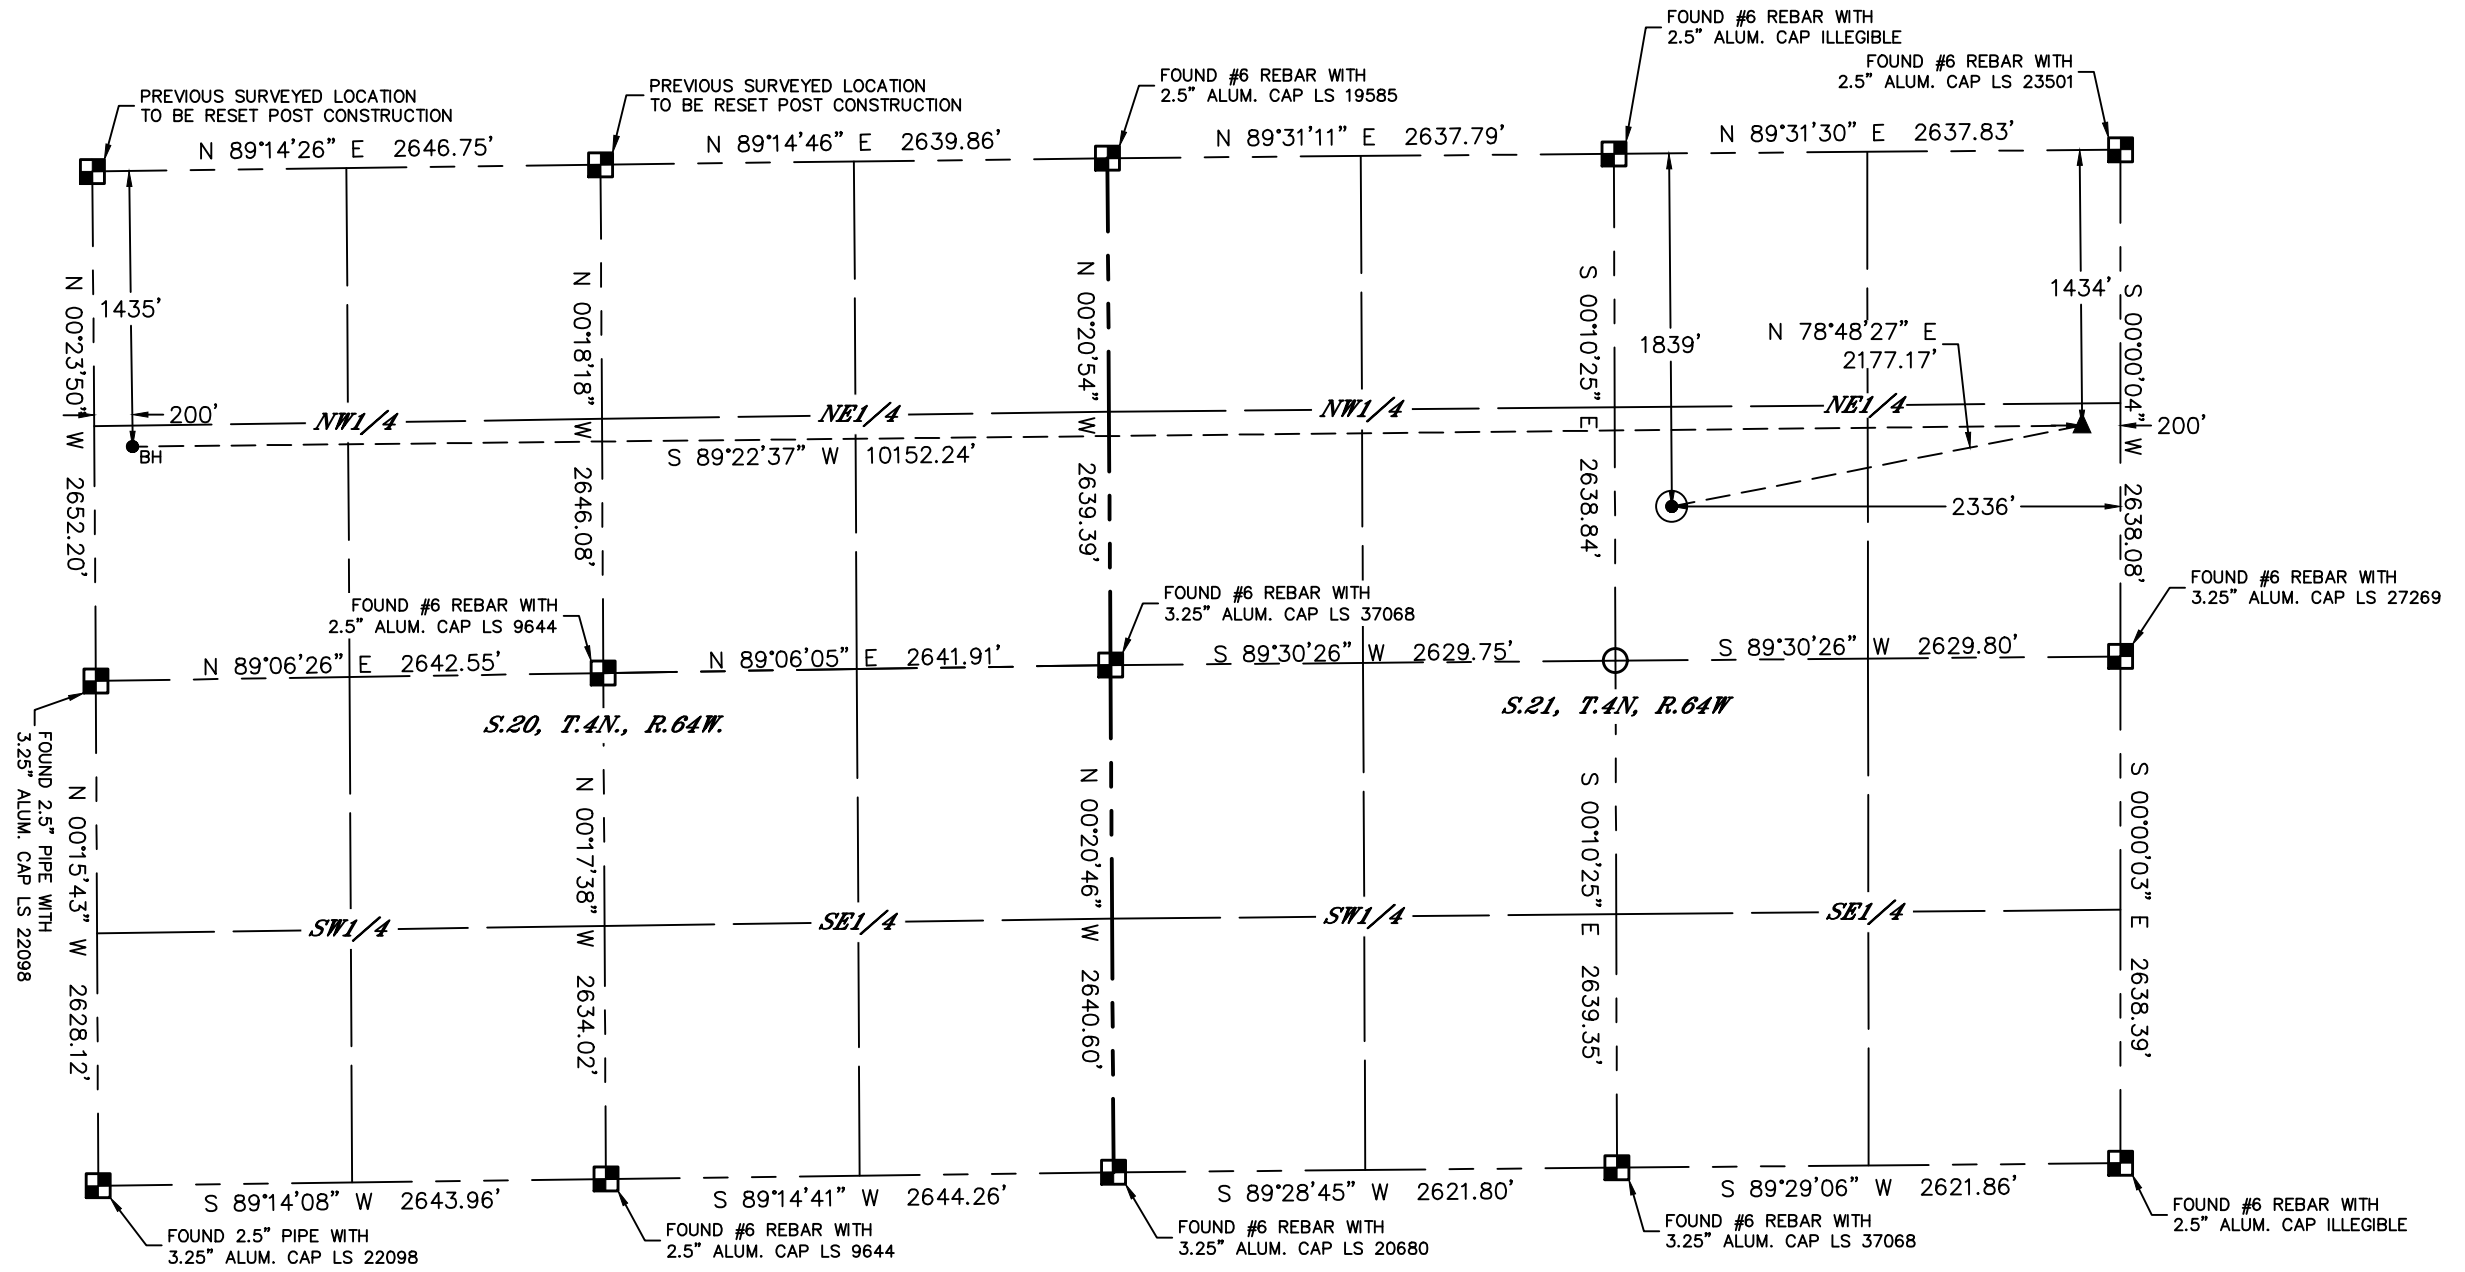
FOUND #6 REBAR WITH
2.5" ALUM. CAP ILLEGIBLE

FOUND #6 REBAR WITH
2.5" ALUM. CAP LS 23501

PREVIOUS SURVEYED LOCATION
TO BE RESET POST CONSTRUCTION

PREVIOUS SURVEYED LOCATION
TO BE RESET POST CONSTRUCTION

FOUND #6 REBAR WITH
2.5" ALUM. CAP LS 19585

N 89°14'26" E 2646.75'

N 89°14'46" E 2639.86'

N 89°31'11" E 2637.79'

N 89°31'30" E 2637.83'

N 00°23'50" W 2652.20'

1435'

N 00°18'18" W 2646.08'

N 00°20'54" W 2639.39'

S 00°10'25" E 2638.84'

1839'

N 78°48'27" E
2177.17'

1434'

S 00°00'04" W 2638.08'

200'

NW1/4

NE1/4

NW1/4

NE1/4

200'

BH

S 89°22'37" W 10152.24'

2336'

FOUND #6 REBAR WITH
2.5" ALUM. CAP LS 9644

FOUND #6 REBAR WITH
3.25" ALUM. CAP LS 37068

FOUND #6 REBAR WITH
3.25" ALUM. CAP LS 27269

N 89°06'26" E 2642.55'

N 89°06'05" E 2641.91'

S 89°30'26" W 2629.75'

S 89°30'26" W 2629.80'

FOUND 2.5" PIPE WITH
3.25" ALUM. CAP LS 22098

S.20, T.4N., R.64W.

S.21, T.4N, R.64W

N 00°15'43" W 2628.12'

N 00°17'38" W 2634.02'

N 00°20'46" W 2640.60'

S 00°10'25" E 2639.35'

S 00°00'03" E 2638.39'

SW1/4

SE1/4

SW1/4

SE1/4

S 89°14'08" W 2643.96'

S 89°14'41" W 2644.26'

S 89°28'45" W 2621.80'

S 89°29'06" W 2621.86'

FOUND 2.5" PIPE WITH
3.25" ALUM. CAP LS 22098

FOUND #6 REBAR WITH
2.5" ALUM. CAP LS 9644

FOUND #6 REBAR WITH
3.25" ALUM. CAP LS 20680

FOUND #6 REBAR WITH
3.25" ALUM. CAP LS 37068

FOUND #6 REBAR WITH
2.5" ALUM. CAP ILLEGIBLE